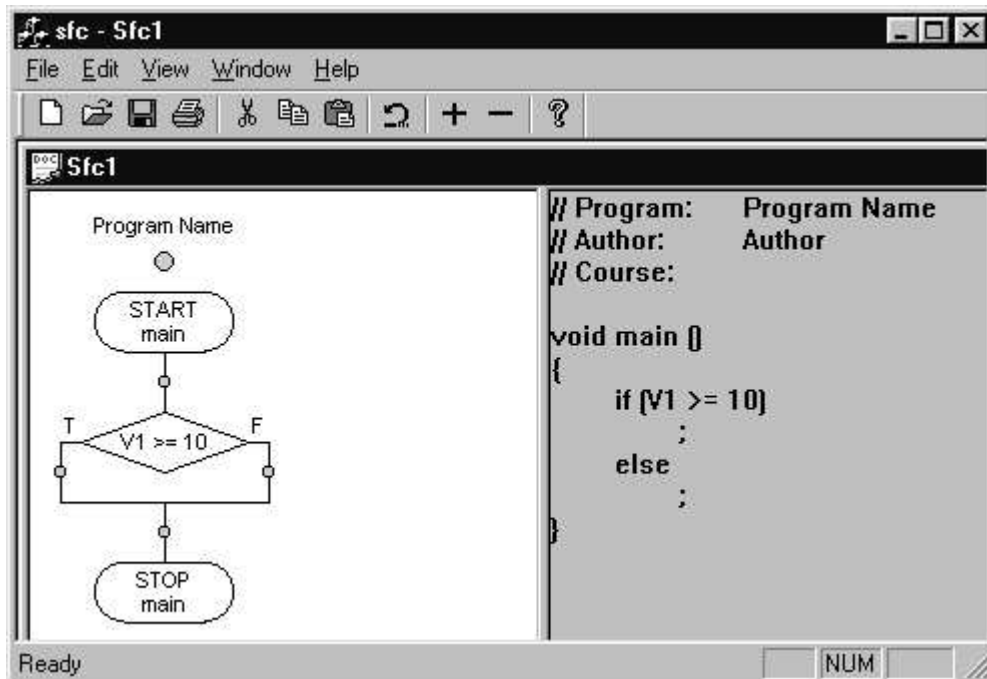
sfc - Sfc1

File Edit View Window Help

+ −

Sfc1

Program Name

START
main

T

V1 >= 10

F

STOP
main

// Program: Program Name
// Author: Author
// Course:

void main ()
{
if (V1 >= 10)
;
else
;
}

Ready

NUM